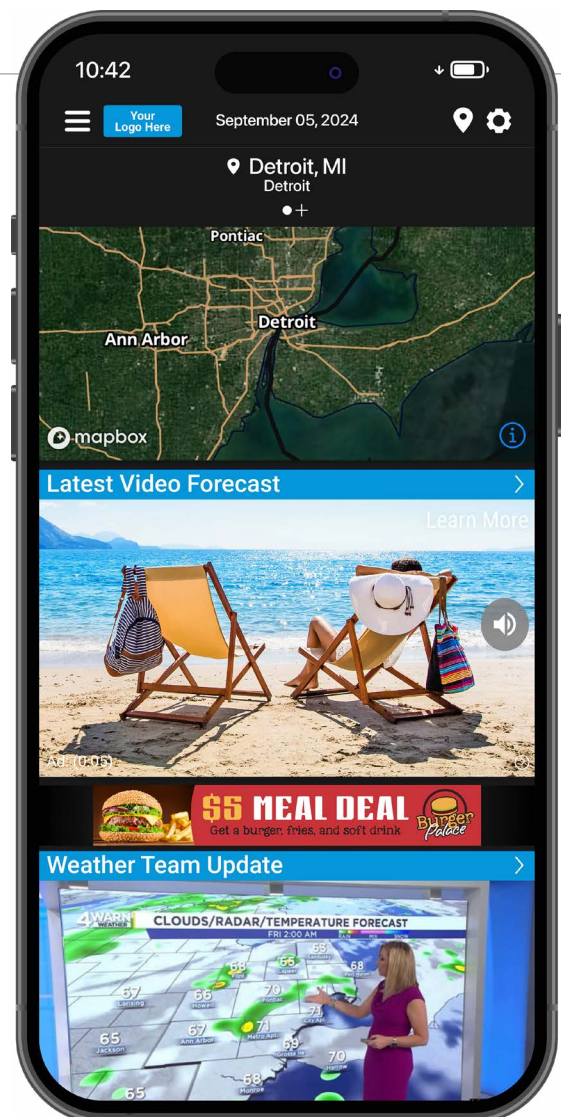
10:42

Your Logo Here

September 05, 2024

Detroit, MI
Detroit

Pontiac

Ann Arbor

Detroit

mapbox

Latest Video Forecast

Learn More

Ad (0:05)

$5 MEAL DEAL
Get a burger, fries, and soft drink
Burger Palace

Weather Team Update

4WARN WEATHER

CLOUDS/RADAR/TEMPERATURE FORECAST
FRI 2:00 AM

65
68
65
67
66
70
Lansing
Pontiac
65
67
71
Jackson
Ann Arbor
Metro Apt.
69
70
68
65